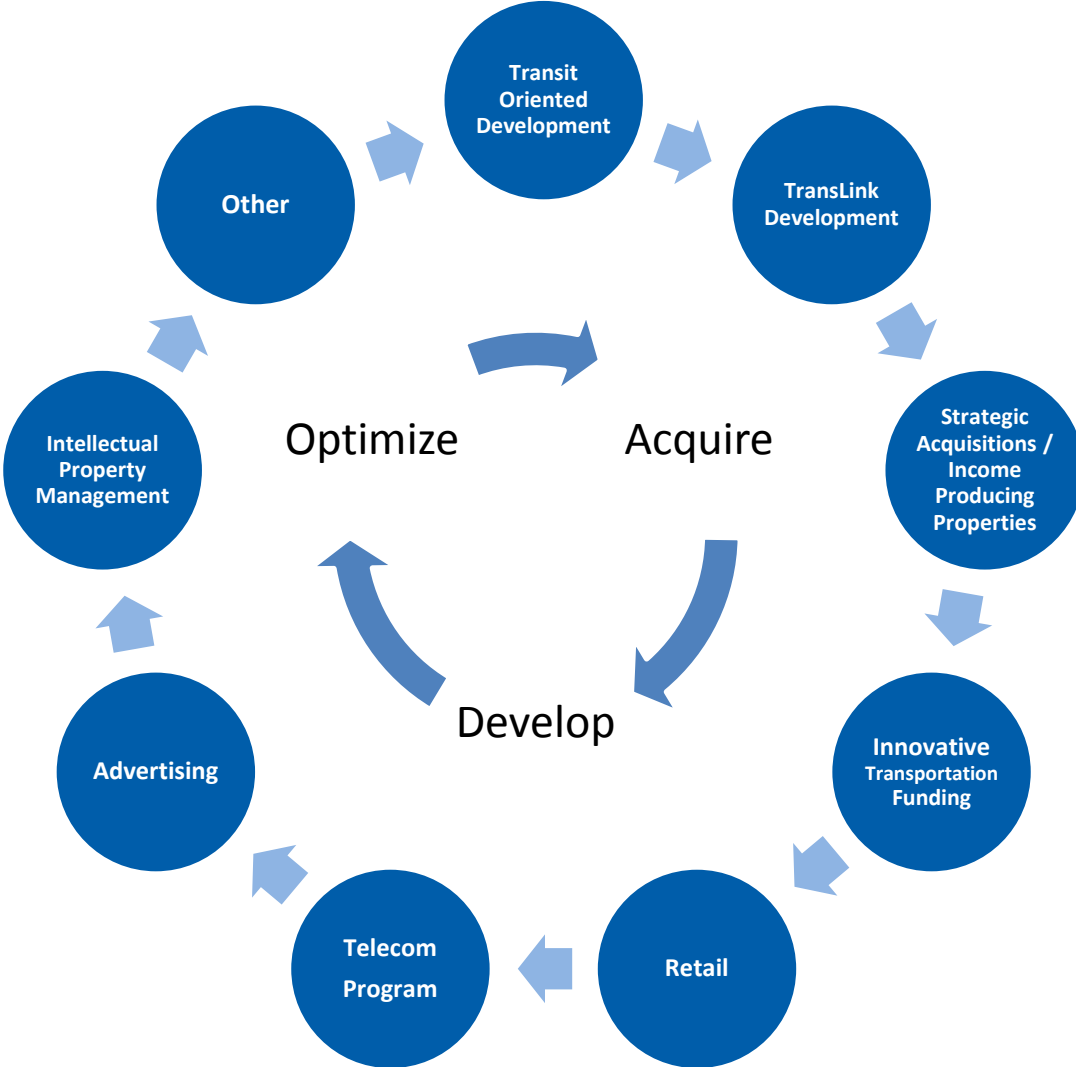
Transit Oriented Development

TransLink Development

Strategic Acquisitions / Income Producing Properties

Innovative Transportation Funding

Retail

Telecom Program

Advertising

Intellectual Property Management

Other

Optimize

Acquire

Develop